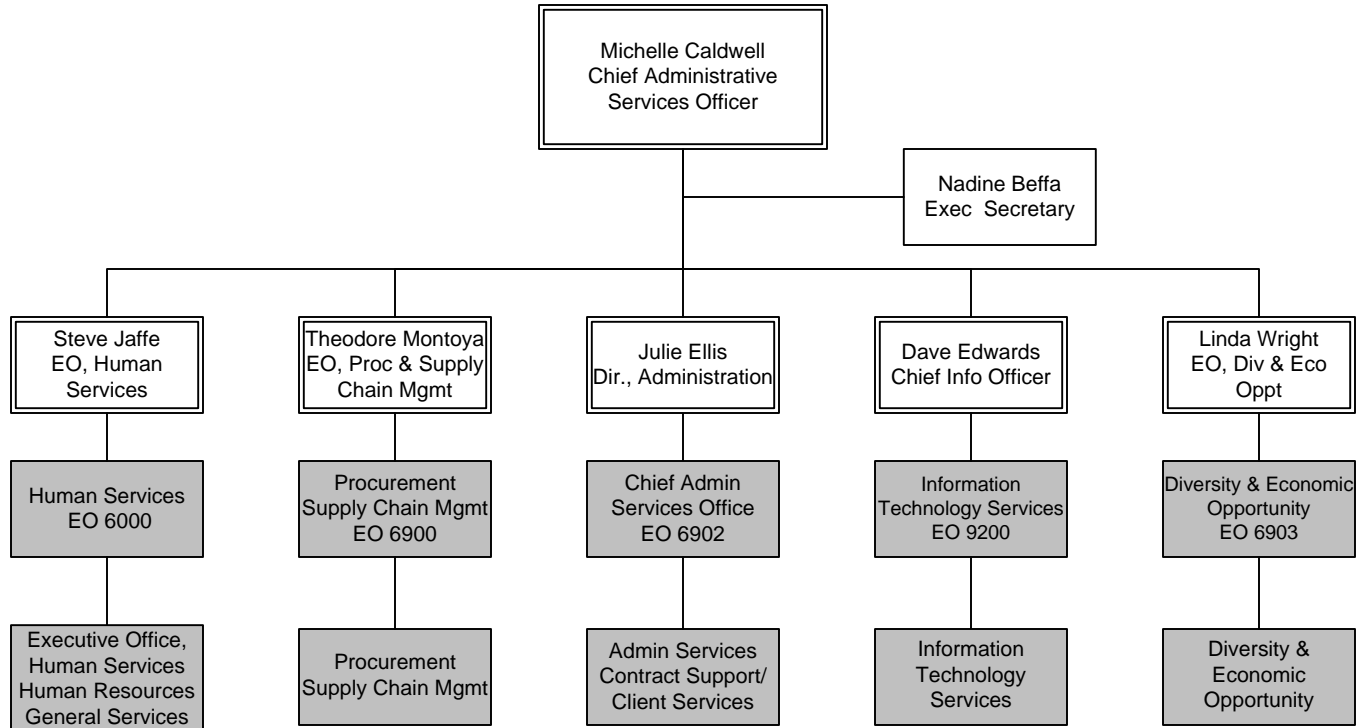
Michelle Caldwell
Chief Administrative Services Officer

Nadine Beffa
Exec Secretary

Steve Jaffe
EO, Human Services

Human Services
EO 6000

Executive Office, Human Services
Human Resources
General Services

Theodore Montoya
EO, Proc & Supply Chain Mgmt

Procurement
Supply Chain Mgmt
EO 6900

Procurement
Supply Chain Mgmt

Julie Ellis
Dir., Administration

Chief Admin Services Office
EO 6902

Admin Services
Contract Support/
Client Services

Dave Edwards
Chief Info Officer

Information Technology Services
EO 9200

Information Technology Services

Linda Wright
EO, Div & Eco Oppt

Diversity & Economic Opportunity
EO 6903

Diversity & Economic Opportunity